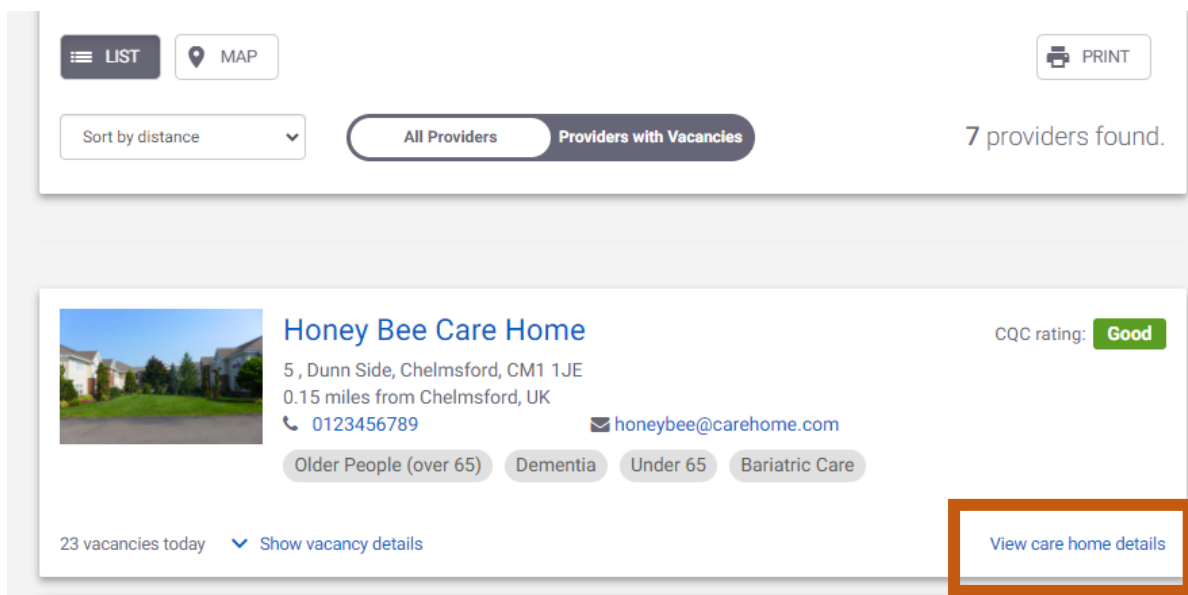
LIST
MAP
PRINT

Sort by distance
All Providers
Providers with Vacancies
7 providers found.

Honey Bee Care Home
CQC rating: Good
5 , Dunn Side, Chelmsford, CM1 1JE
0.15 miles from Chelmsford, UK
0123456789
honeybee@carehome.com
Older People (over 65)
Dementia
Under 65
Bariatric Care

23 vacancies today
Show vacancy details
View care home details